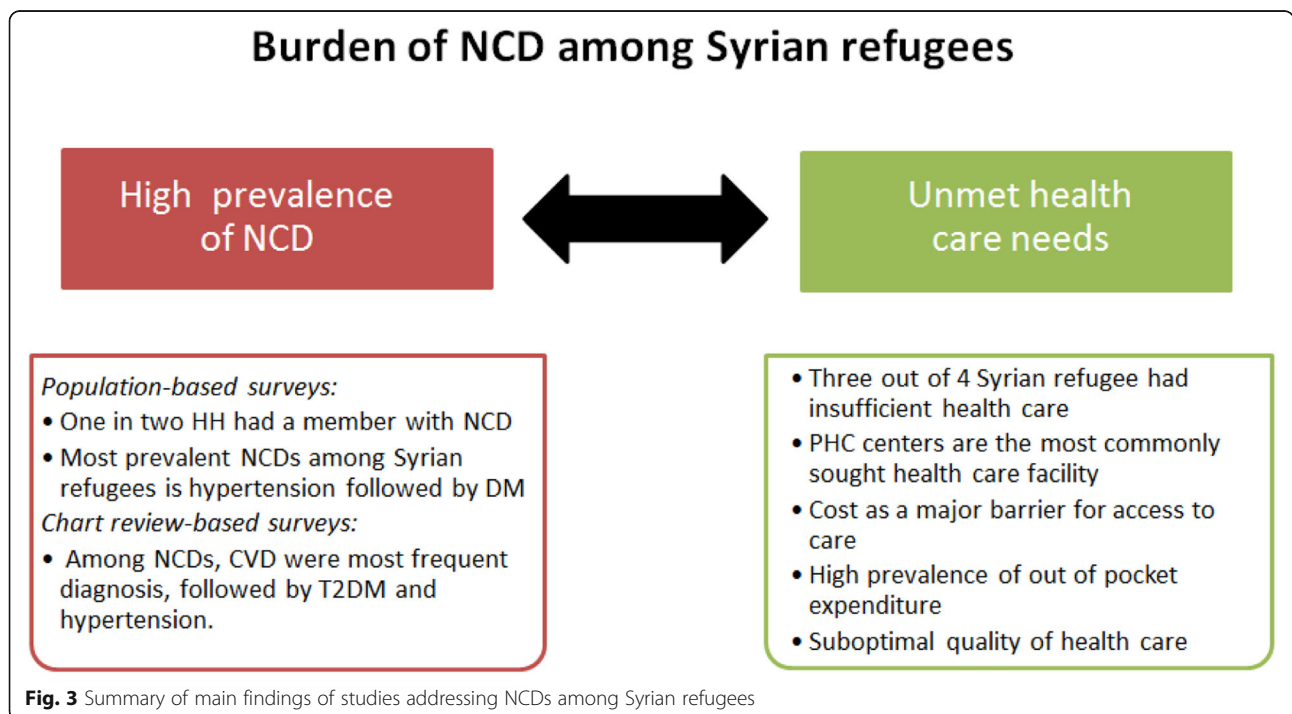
Burden of NCD among Syrian refugees

High prevalence of NCD

Unmet health care needs

*Population-based surveys:*
• One in two HH had a member with NCD
• Most prevalent NCDs among Syrian refugees is hypertension followed by DM
*Chart review-based surveys:*
• Among NCDs, CVD were most frequent diagnosis, followed by T2DM and hypertension.

• Three out of 4 Syrian refugee had insufficient health care
• PHC centers are the most commonly sought health care facility
• Cost as a major barrier for access to care
• High prevalence of out of pocket expenditure
• Suboptimal quality of health care

**Fig. 3** Summary of main findings of studies addressing NCDs among Syrian refugees